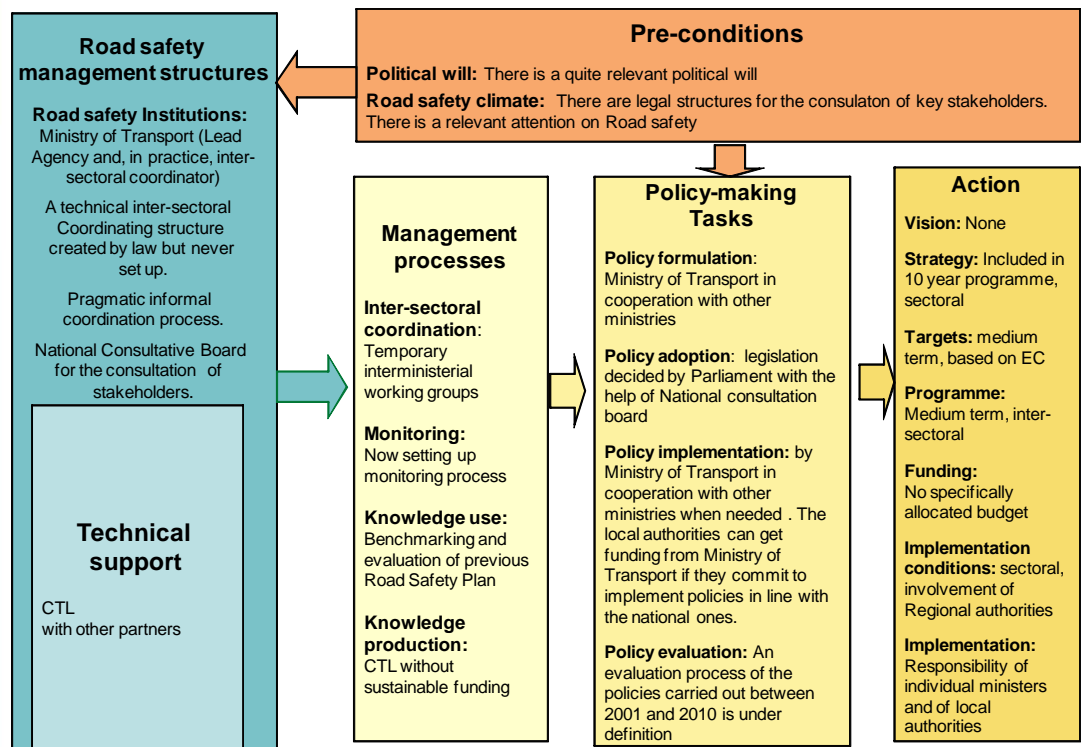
Pre-conditions

Political will: There is a quite relevant political will

Road safety climate: There are legal structures for the consulaton of key stakeholders. There is a relevant attention on Road safety

Road safety management structures

Road safety Institutions: Ministry of Transport (Lead Agency and, in practice, inter-sectoral coordinator)

A technical inter-sectoral Coordinating structure created by law but never set up.

Pragmatic informal coordination process.

National Consultative Board for the consultation of stakeholders.

Technical support

CTL
with other partners

Management processes

Inter-sectoral coordination: Temporary interministerial working groups

Monitoring: Now setting up monitoring process

Knowledge use: Benchmarking and evaluation of previous Road Safety Plan

Knowledge production: CTL without sustainable funding

Policy-making Tasks

Policy formulation: Ministry of Transport in cooperation with other ministries

Policy adoption: legislation decided by Parliament with the help of National consultation board

Policy implementation: by Ministry of Transport in cooperation with other ministries when needed . The local authorities can get funding from Ministry of Transport if they commit to implement policies in line with the national ones.

Policy evaluation: An evaluation process of the policies carried out between 2001 and 2010 is under definition

Action

Vision: None

Strategy: Included in 10 year programme, sectoral

Targets: medium term, based on EC

Programme: Medium term, inter-sectoral

Funding: No specifically allocated budget

Implementation conditions: sectoral, involvement of Regional authorities

Implementation: Responsibility of individual ministers and of local authorities